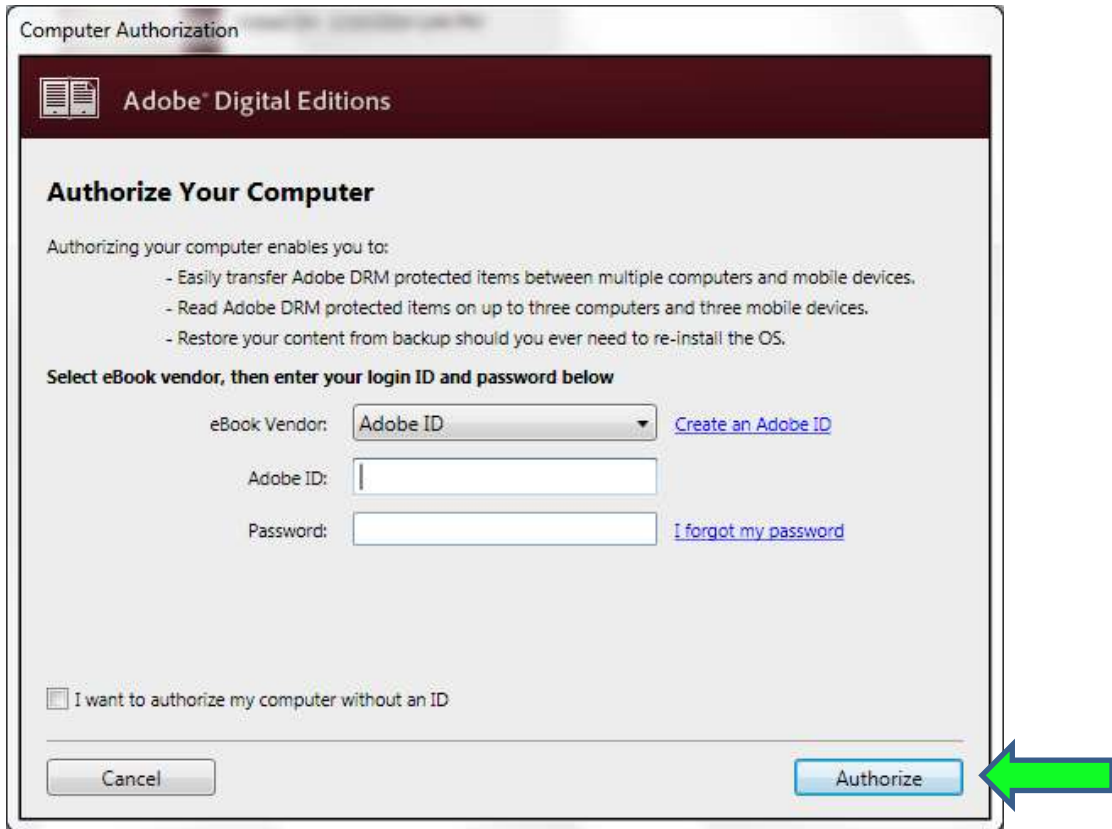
Computer Authorization

Adobe® Digital Editions

Authorize Your Computer

Authorizing your computer enables you to:

- Easily transfer Adobe DRM protected items between multiple computers and mobile devices.
- Read Adobe DRM protected items on up to three computers and three mobile devices.
- Restore your content from backup should you ever need to re-install the OS.

Select eBook vendor, then enter your login ID and password below

eBook Vendor: Adobe ID Create an Adobe ID

Adobe ID:

Password: I forgot my password

I want to authorize my computer without an ID

Cancel

Authorize